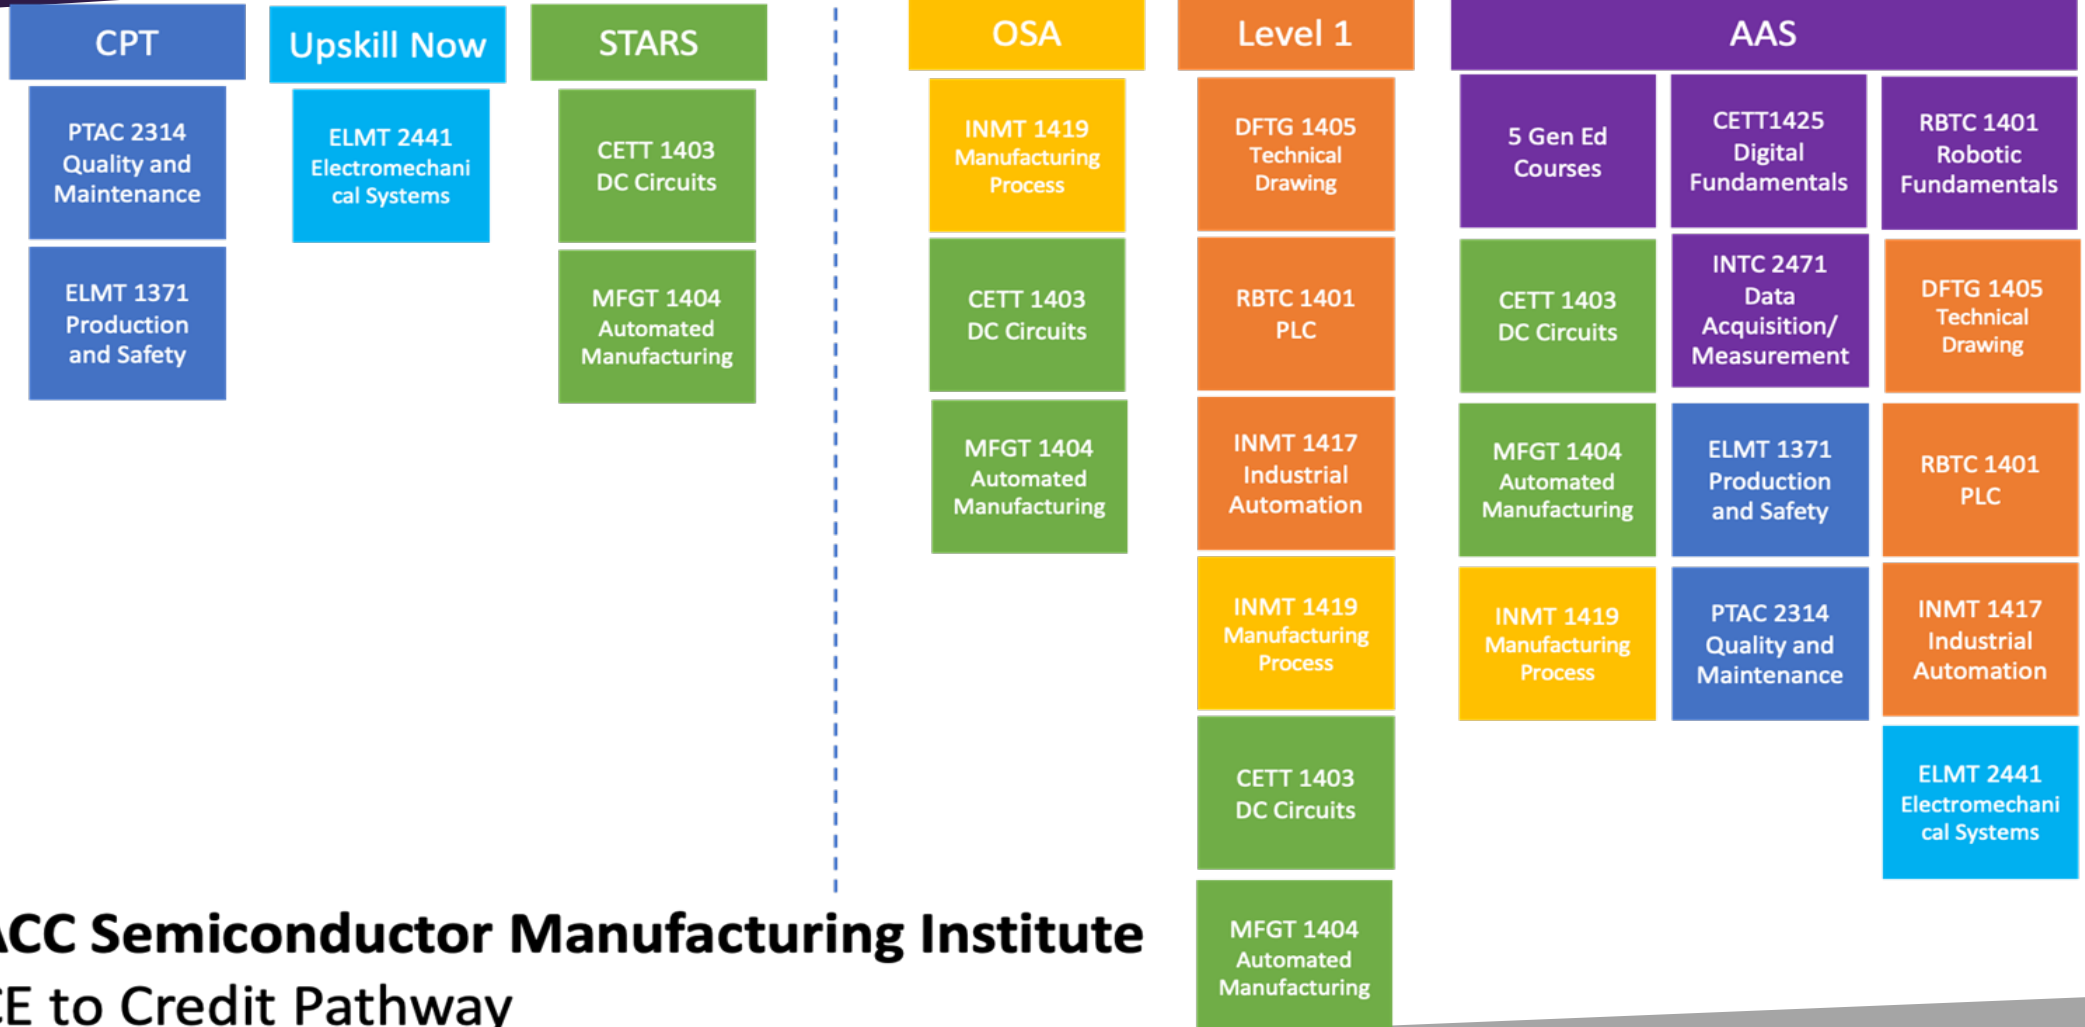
CPT

PTAC 2314 Quality and Maintenance

ELMT 1371 Production and Safety

Upskill Now

ELMT 2441 Electromechanical Systems

STARS

CETT 1403 DC Circuits

MFGT 1404 Automated Manufacturing

OSA

INMT 1419 Manufacturing Process

CETT 1403 DC Circuits

MFGT 1404 Automated Manufacturing

Level 1

DFTG 1405 Technical Drawing

RBTC 1401 PLC

INMT 1417 Industrial Automation

INMT 1419 Manufacturing Process

CETT 1403 DC Circuits

MFGT 1404 Automated Manufacturing

AAS

5 Gen Ed Courses

CETT 1403 DC Circuits

MFGT 1404 Automated Manufacturing

INMT 1419 Manufacturing Process

CETT1425 Digital Fundamentals

INTC 2471 Data Acquisition/ Measurement

ELMT 1371 Production and Safety

PTAC 2314 Quality and Maintenance

RBTC 1401 Robotic Fundamentals

DFTG 1405 Technical Drawing

RBTC 1401 PLC

INMT 1417 Industrial Automation

ELMT 2441 Electromechanical Systems

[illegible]CC Semiconductor Manufacturing Institute
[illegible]E to Credit Pathway